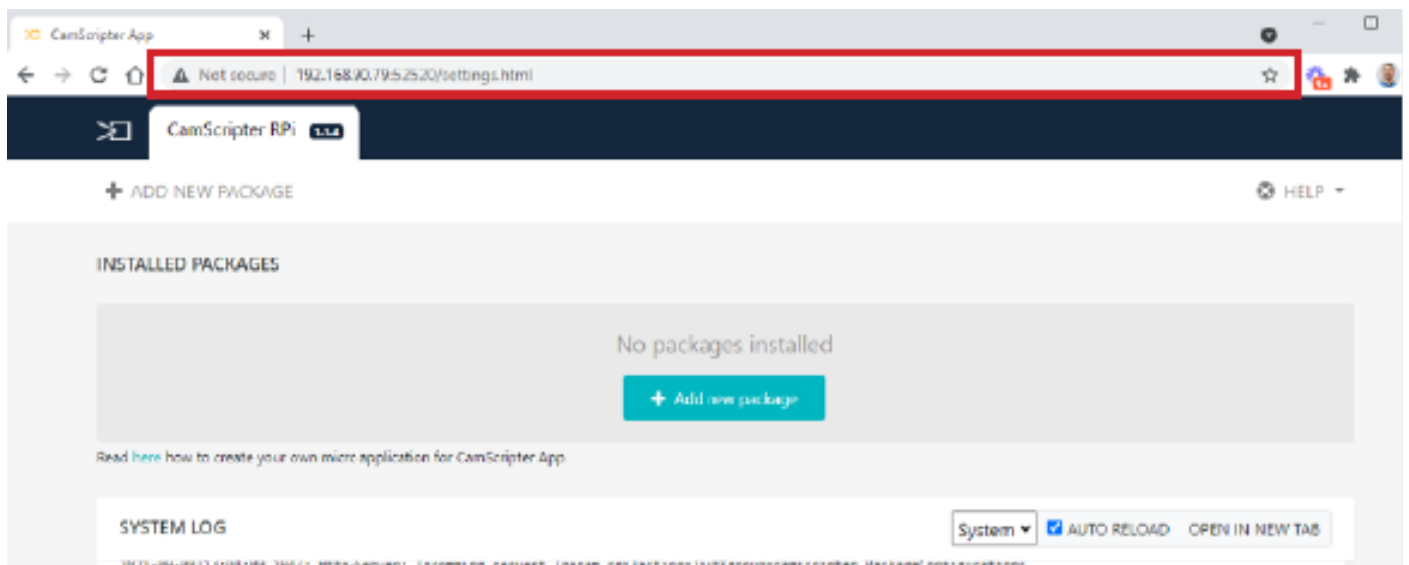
CamScripter App

Not secure | 192.168.90.79:52520/settings.html

CamScripter RPi 1.1.4

ADD NEW PACKAGE

HELP

INSTALLED PACKAGES

No packages installed

Add new package

Read here how to create your own micro application for CamScripter App

SYSTEM LOG

System

AUTO RELOAD

OPEN IN NEW TAB

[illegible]